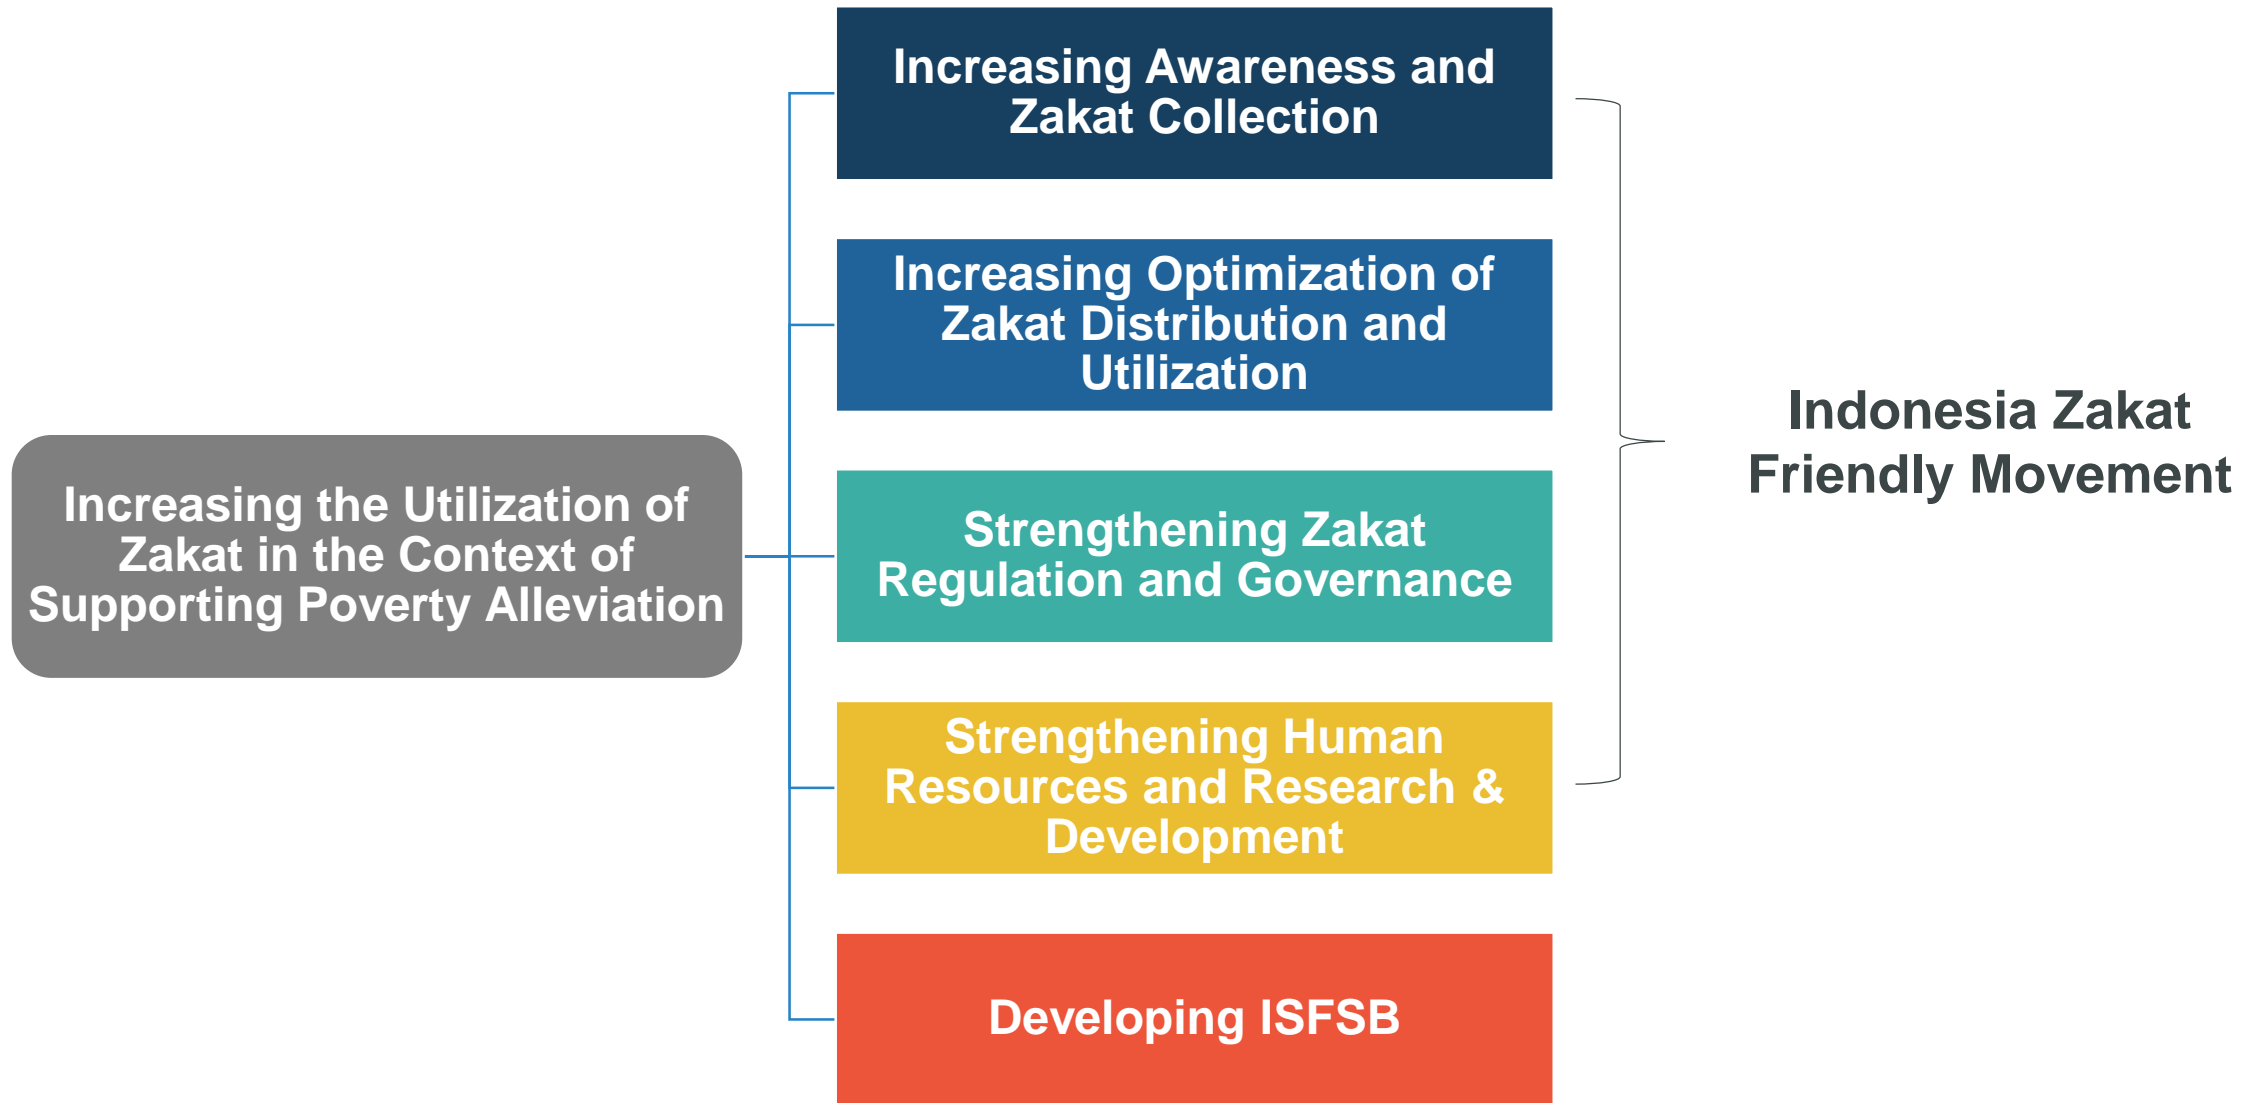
Increasing the Utilization of Zakat in the Context of Supporting Poverty Alleviation

Increasing Awareness and Zakat Collection

Increasing Optimization of Zakat Distribution and Utilization

Strengthening Zakat Regulation and Governance

Strengthening Human Resources and Research & Development

Developing ISFSB

Indonesia Zakat Friendly Movement